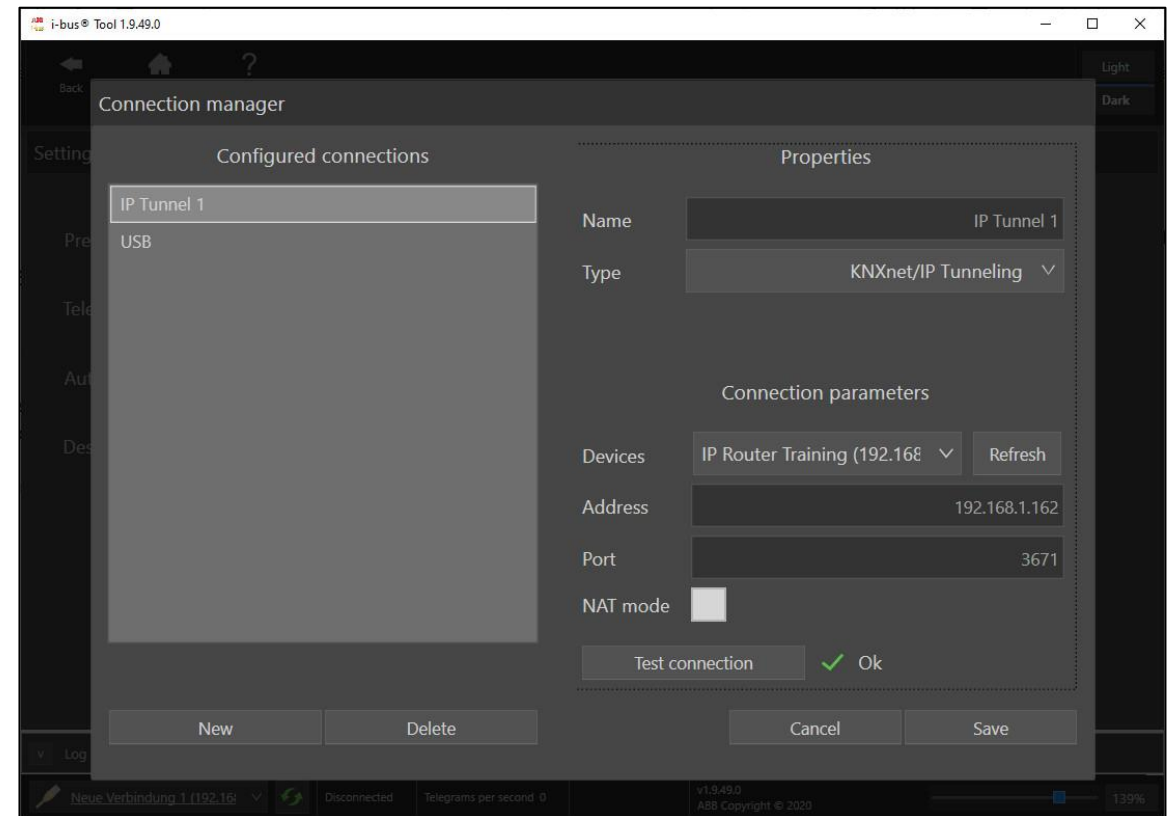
i-bus® Tool 1.9.49.0

Back

Light

Dark

Connection manager

Setting

Pre

Tele

Aut

Des

Configured connections

IP Tunnel 1

USB

Properties

Name IP Tunnel 1

Type KNXnet/IP Tunneling

Connection parameters

Devices IP Router Training (192.168

Refresh

Address 192.168.1.162

Port 3671

NAT mode

Test connection

Ok

New

Delete

Cancel

Save

Log

Neue Verbindung 1 (192.16

Disconnected

Telegrams per second 0

v1.9.49.0
ABB Copyright © 2020

139%